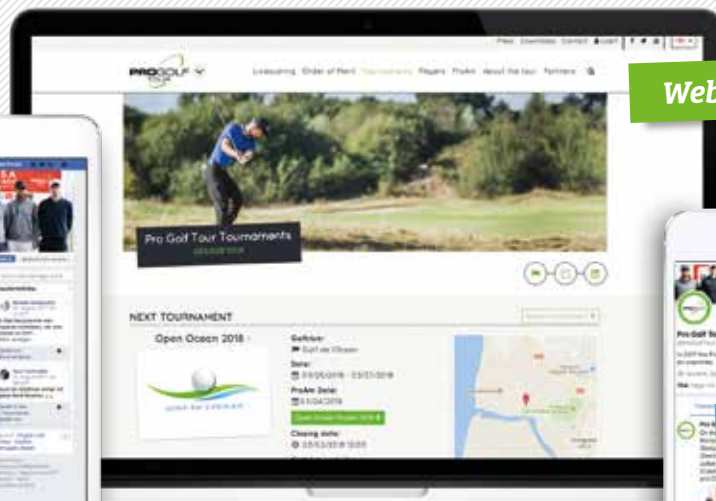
Press Downloads Contact Login

PRO GOLF TOUR

Livescoring Order of Merit Tournaments Players ProAm About the tour Partners

Web

Pro Golf Tour Tournaments

NEXT TOURNAMENT

Open Ocean 2018

Golfclub:
Golf de l'Ocean

Date:
01/05/2018 - 03/05/2018

ProAm Date:
01/04/2018

Open Ocean ProAm 2018

Closing date:
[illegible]